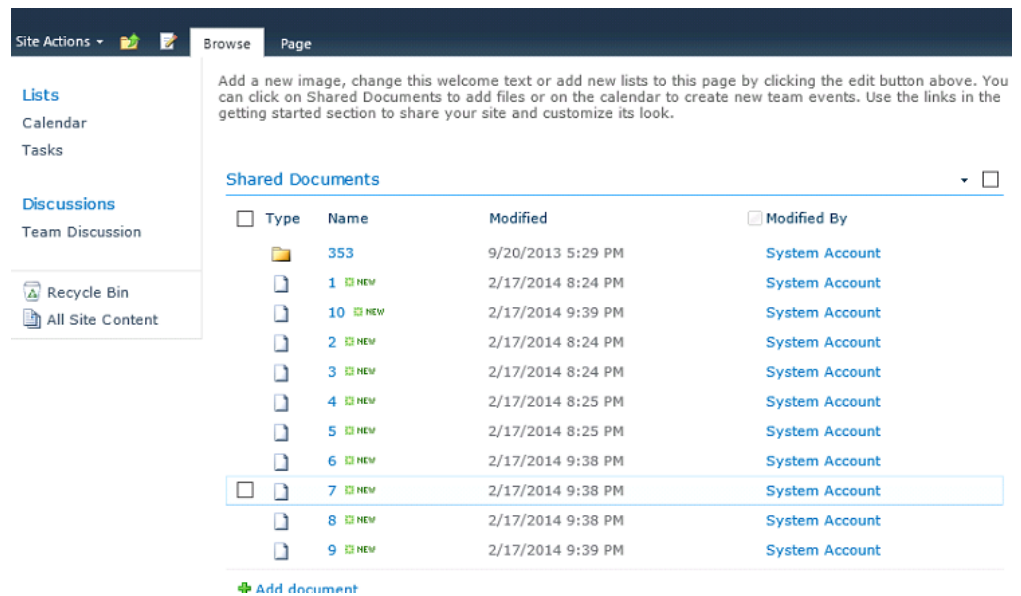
Site Actions ▾ Browse Page

Lists
Calendar
Tasks

Discussions
Team Discussion

Recycle Bin
All Site Content

Add a new image, change this welcome text or add new lists to this page by clicking the edit button above. You can click on Shared Documents to add files or on the calendar to create new team events. Use the links in the getting started section to share your site and customize its look.

Shared Documents

| Type | Name | Modified | Modified By |
|---|---|---|---|
| | 353 | 9/20/2013 5:29 PM | System Account |
| | 1 NEW | 2/17/2014 8:24 PM | System Account |
| | 10 NEW | 2/17/2014 9:39 PM | System Account |
| | 2 NEW | 2/17/2014 8:24 PM | System Account |
| | 3 NEW | 2/17/2014 8:24 PM | System Account |
| | 4 NEW | 2/17/2014 8:25 PM | System Account |
| | 5 NEW | 2/17/2014 8:25 PM | System Account |
| | 6 NEW | 2/17/2014 9:38 PM | System Account |
| | 7 NEW | 2/17/2014 9:38 PM | System Account |
| | 8 NEW | 2/17/2014 9:38 PM | System Account |
| | 9 NEW | 2/17/2014 9:39 PM | System Account |

Add document